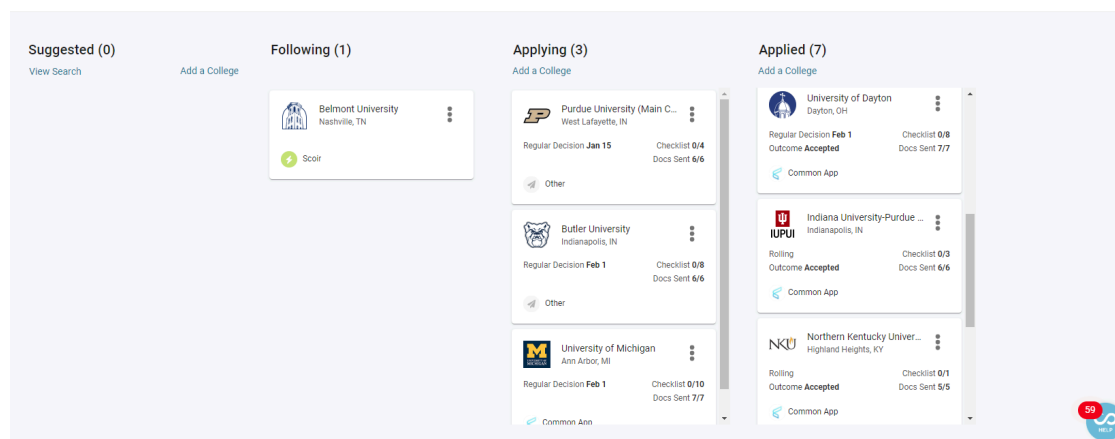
Suggested (0)
View Search
Add a College

Following (1)

Belmont University
Nashville, TN
Scoir

Applying (3)
Add a College

Purdue University (Main C...
West Lafayette, IN
Regular Decision **Jan 15**
Checklist **0/4**
Docs Sent **6/6**
Other

Butler University
Indianapolis, IN
Regular Decision **Feb 1**
Checklist **0/8**
Docs Sent **6/6**
Other

University of Michigan
Ann Arbor, MI
Regular Decision **Feb 1**
Checklist **0/10**
Docs Sent **7/7**
Common App

Applied (7)
Add a College

University of Dayton
Dayton, OH
Regular Decision **Feb 1**
Checklist **0/8**
Outcome **Accepted**
Docs Sent **7/7**
Common App

IUPUI
Indiana University-Purdue ...
Indianapolis, IN
Rolling
Checklist **0/3**
Outcome **Accepted**
Docs Sent **6/6**
Common App

NKU
Northern Kentucky Univer...
Highland Heights, KY
Rolling
Checklist **0/1**
Outcome **Accepted**
Docs Sent **5/5**
Common App

59
HELP